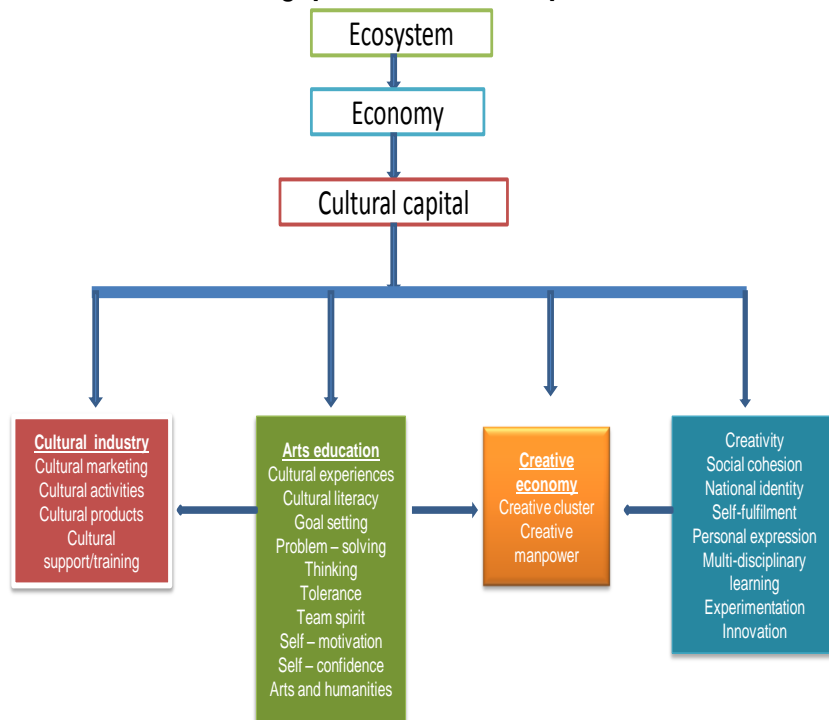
Ecosystem

Economy

Cultural capital

Cultural industry
Cultural marketing
Cultural activities
Cultural products
Cultural support/training

Arts education
Cultural experiences
Cultural literacy
Goal setting
Problem – solving
Thinking
Tolerance
Team spirit
Self – motivation
Self – confidence
Arts and humanities

Creative economy
Creative cluster
Creative manpower

Creativity
Social cohesion
National identity
Self-fulfilment
Personal expression
Multi-disciplinary learning
Experimentation
Innovation